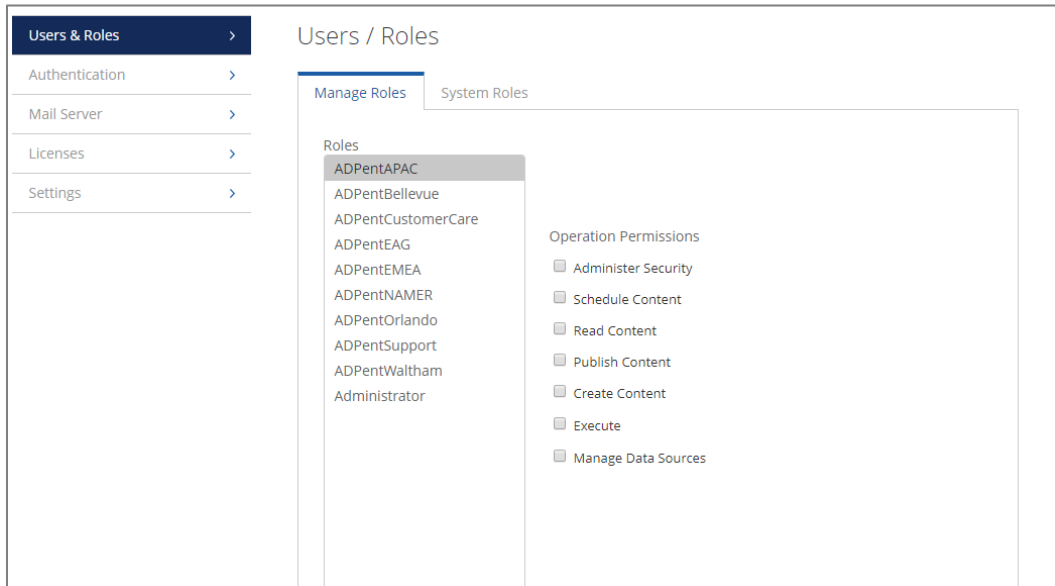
Users & Roles >
Authentication >
Mail Server >
Licenses >
Settings >

Users / Roles

Manage Roles | System Roles

Roles
ADPentAPAC
ADPentBellevue
ADPentCustomerCare
ADPentEAG
ADPentEMEA
ADPentNAMER
ADPentOrlando
ADPentSupport
ADPentWaltham
Administrator

Operation Permissions
Administer Security
Schedule Content
Read Content
Publish Content
Create Content
Execute
Manage Data Sources